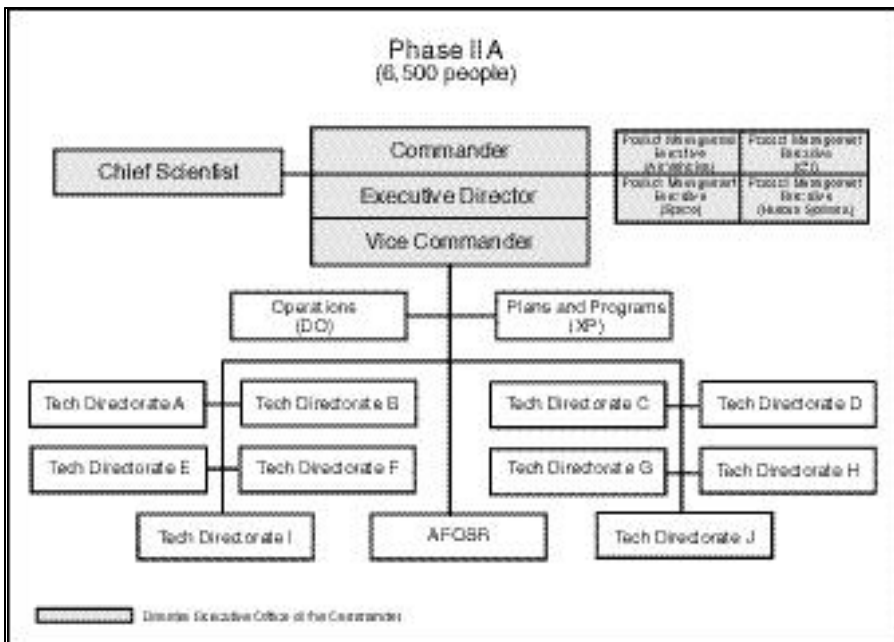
Phase II A
(6,500 people)

Chief Scientist

Commander

Executive Director

Vice Commander

| Product Management Executive (Aeronautics) | Product Management Executive (C3I) |
|---|---|
| Product Management Executive (Space) | Product Management Executive (Human Systems) |

Operations (DO)

Plans and Programs (XP)

Tech Directorate A

Tech Directorate B

Tech Directorate C

Tech Directorate D

Tech Directorate E

Tech Directorate F

Tech Directorate G

Tech Directorate H

Tech Directorate I

AFOSR

Tech Directorate J

Denotes Executive Office of the Commander